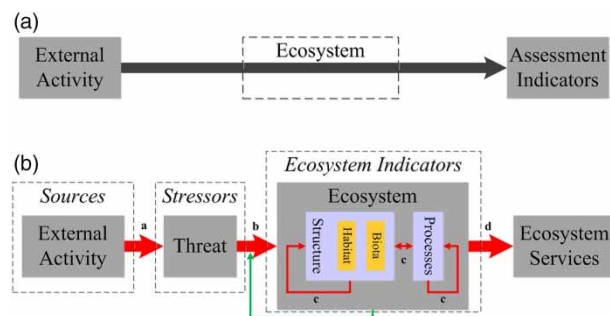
(a)

External Activity

Ecosystem

Assessment Indicators

(b)

Sources

External Activity

a

Stressors

Threat

b

Ecosystem Indicators

Ecosystem

Structure

Habitat

Biota

c

Processes

c

c

d

Ecosystem Services